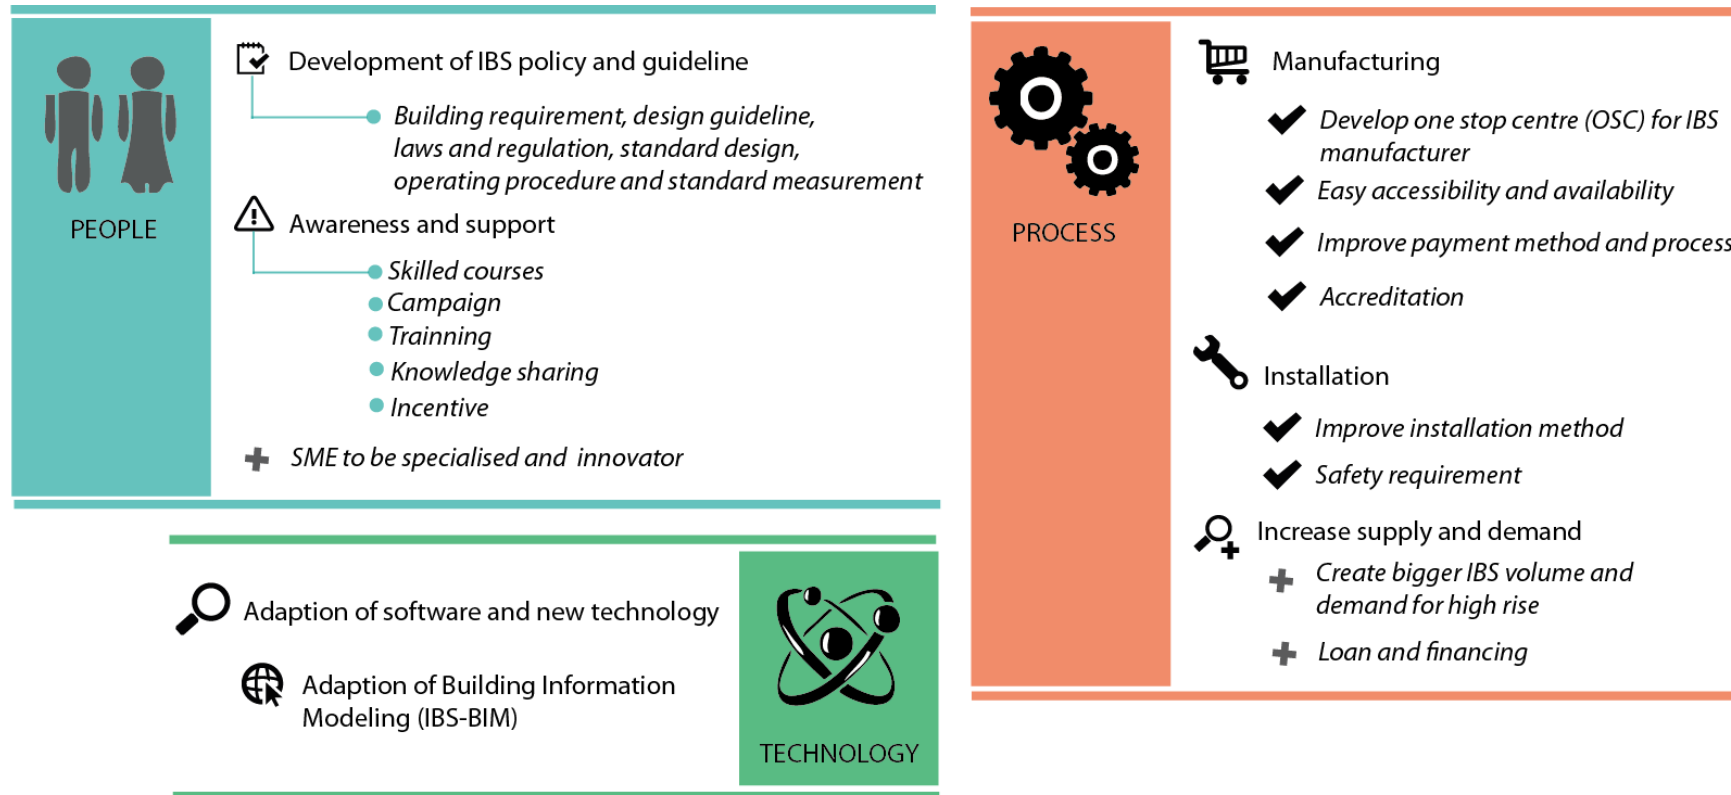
PEOPLE

Development of IBS policy and guideline

Building requirement, design guideline, laws and regulation, standard design, operating procedure and standard measurement

Awareness and support

Skilled courses
Campaign
Trainning
Knowledge sharing
Incentive

SME to be specialised and innovator

PROCESS

Manufacturing

Develop one stop centre (OSC) for IBS manufacturer
Easy accessibility and availability
Improve payment method and process
Accreditation

Installation

Improve installation method
Safety requirement

Increase supply and demand

Create bigger IBS volume and demand for high rise
Loan and financing

Adaption of software and new technology

Adaption of Building Information Modeling (IBS-BIM)

TECHNOLOGY